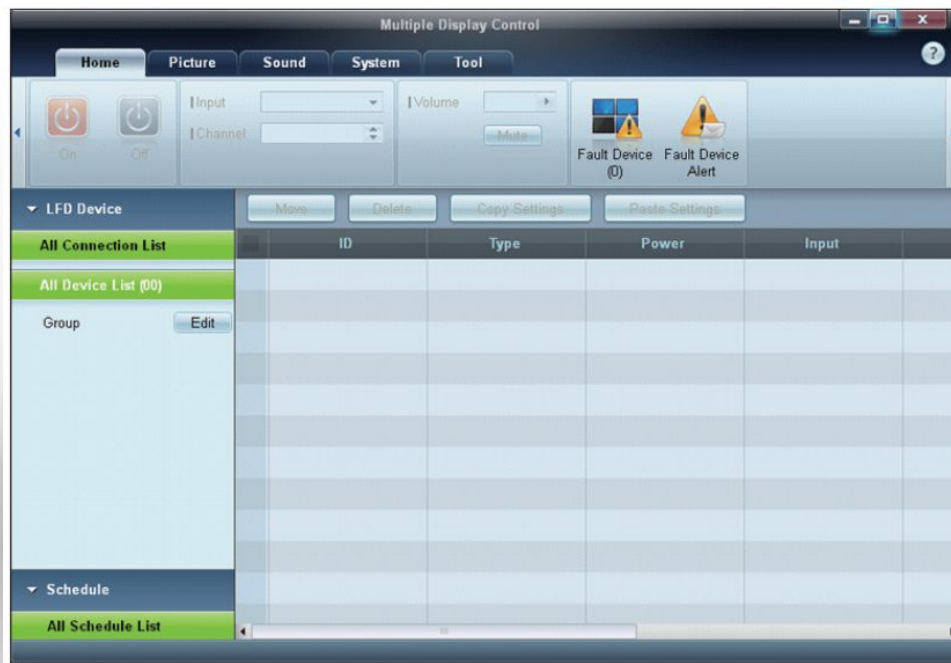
Multiple Display Control

Home Picture Sound System Tool

?

On Off

Input

Channel

Volume

Mute

Fault Device (0)

Fault Device Alert

LFD Device

All Connection List

All Device List (00)

Group Edit

Move Delete Copy Settings Paste Settings

| | ID | Type | Power | Input |
|---|---|---|---|---|

Schedule

All Schedule List